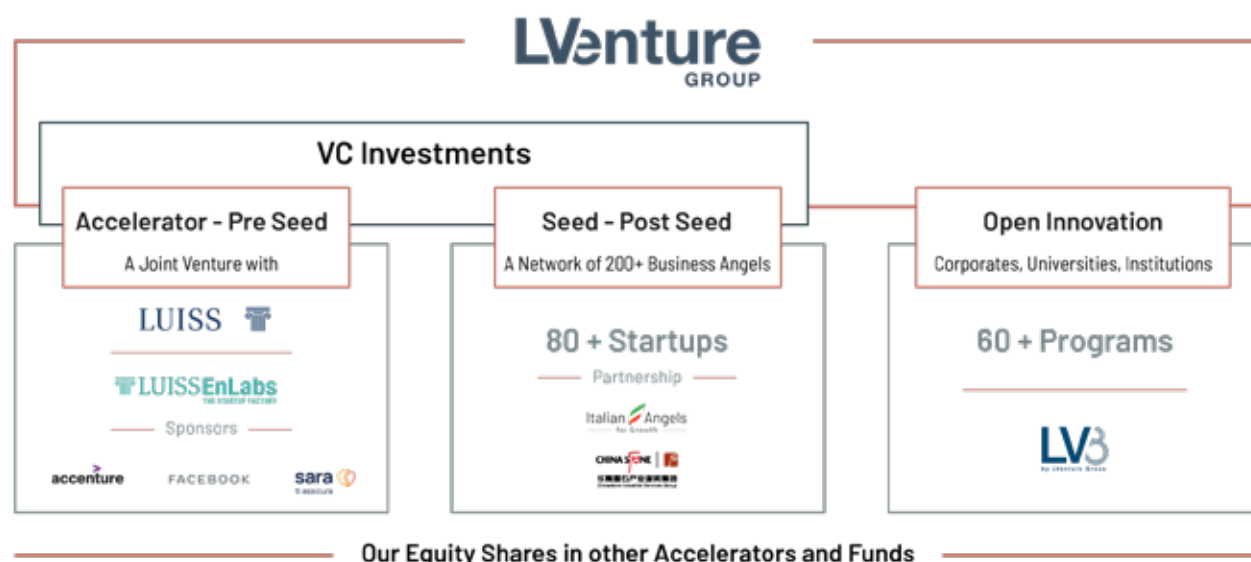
LVenture GROUP

VC Investments

Accelerator - Pre Seed

A Joint Venture with

LUISS

LUISSEnLabs THE STARTUP FACTORY

Sponsors

accenture FACEBOOK sara ti assicura

Seed - Post Seed

A Network of 200+ Business Angels

80 + Startups

Partnership

Italian Angels for Growth

CHINA STONE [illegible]

Open Innovation

Corporates, Universities, Institutions

60 + Programs

LVB by LVenture Group

Our Equity Shares in other Accelerators and Funds